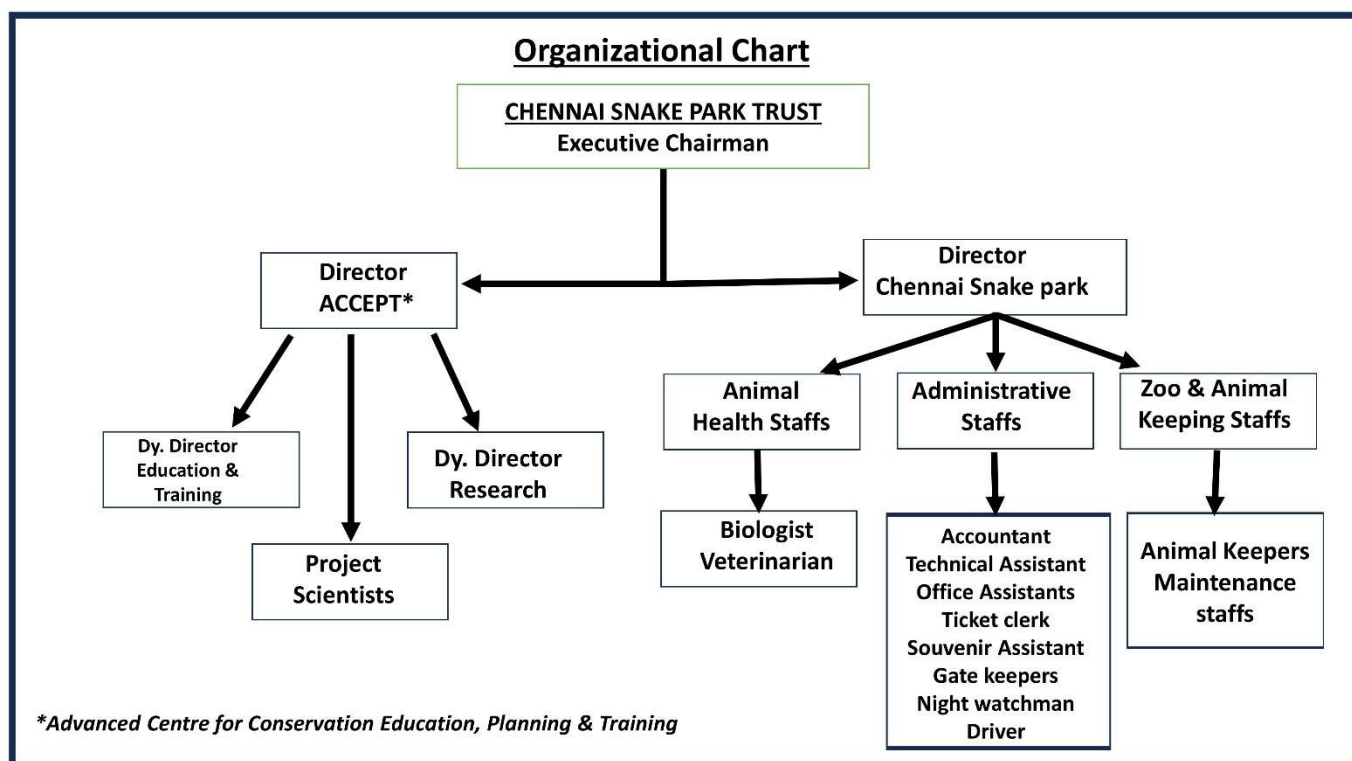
Organizational Chart

CHENNAI SNAKE PARK TRUST
Executive Chairman

Director
ACCEPT*

Director
Chennai Snake park

Dy. Director
Education & Training

Project Scientists

Dy. Director
Research

Animal Health Staffs

Administrative Staffs

Zoo & Animal Keeping Staffs

Biologist
Veterinarian

Accountant
Technical Assistant
Office Assistants
Ticket clerk
Souvenir Assistant
Gate keepers
Night watchman
Driver

Animal Keepers
Maintenance staffs

*Advanced Centre for Conservation Education, Planning & Training